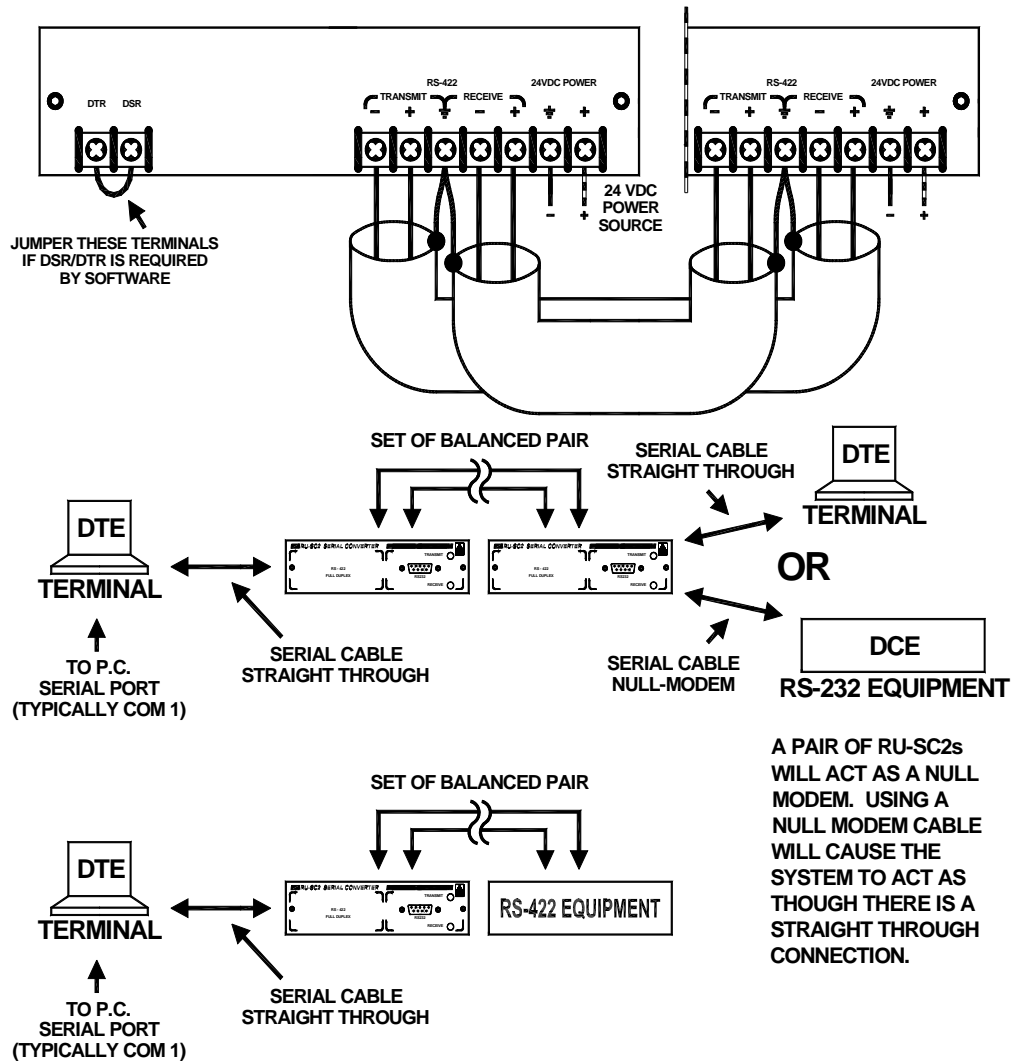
DTR DSR

RS-422
TRANSMIT
− +
RECEIVE
− +
24VDC POWER
+

24 VDC POWER SOURCE
−
+

RS-422
TRANSMIT
− +
RECEIVE
− +
24VDC POWER
+
−
+

JUMPER THESE TERMINALS IF DSR/DTR IS REQUIRED BY SOFTWARE

SET OF BALANCED PAIR

SERIAL CABLE STRAIGHT THROUGH

DTE
TERMINAL

RU-SC2 SERIAL CONVERTER
TRANSMIT
RS - 422
FULL DUPLEX
RS232
RECEIVE

RU-SC2 SERIAL CONVERTER
TRANSMIT
RS - 422
FULL DUPLEX
RS232
RECEIVE

DTE
TERMINAL

OR

TO P.C. SERIAL PORT (TYPICALLY COM 1)

SERIAL CABLE STRAIGHT THROUGH

SERIAL CABLE NULL-MODEM

DCE
RS-232 EQUIPMENT

A PAIR OF RU-SC2s WILL ACT AS A NULL MODEM. USING A NULL MODEM CABLE WILL CAUSE THE SYSTEM TO ACT AS THOUGH THERE IS A STRAIGHT THROUGH CONNECTION.

SET OF BALANCED PAIR

DTE
TERMINAL

RU-SC2 SERIAL CONVERTER
TRANSMIT
RS - 422
FULL DUPLEX
RS232
RECEIVE

RS-422 EQUIPMENT

TO P.C. SERIAL PORT (TYPICALLY COM 1)

SERIAL CABLE STRAIGHT THROUGH